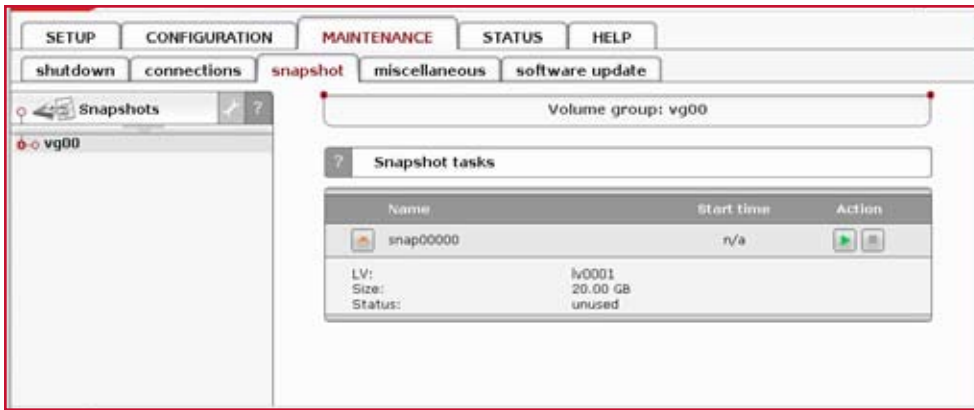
SETUP CONFIGURATION MAINTENANCE STATUS HELP

shutdown connections snapshot miscellaneous software update

Snapshots ?

vg00

Volume group: vg00

? Snapshot tasks

| Name | Start time | Action |
|---|---|---|
| snap00000 | n/a | |

LV: lv0001
Size: 20.00 GB
Status: unused